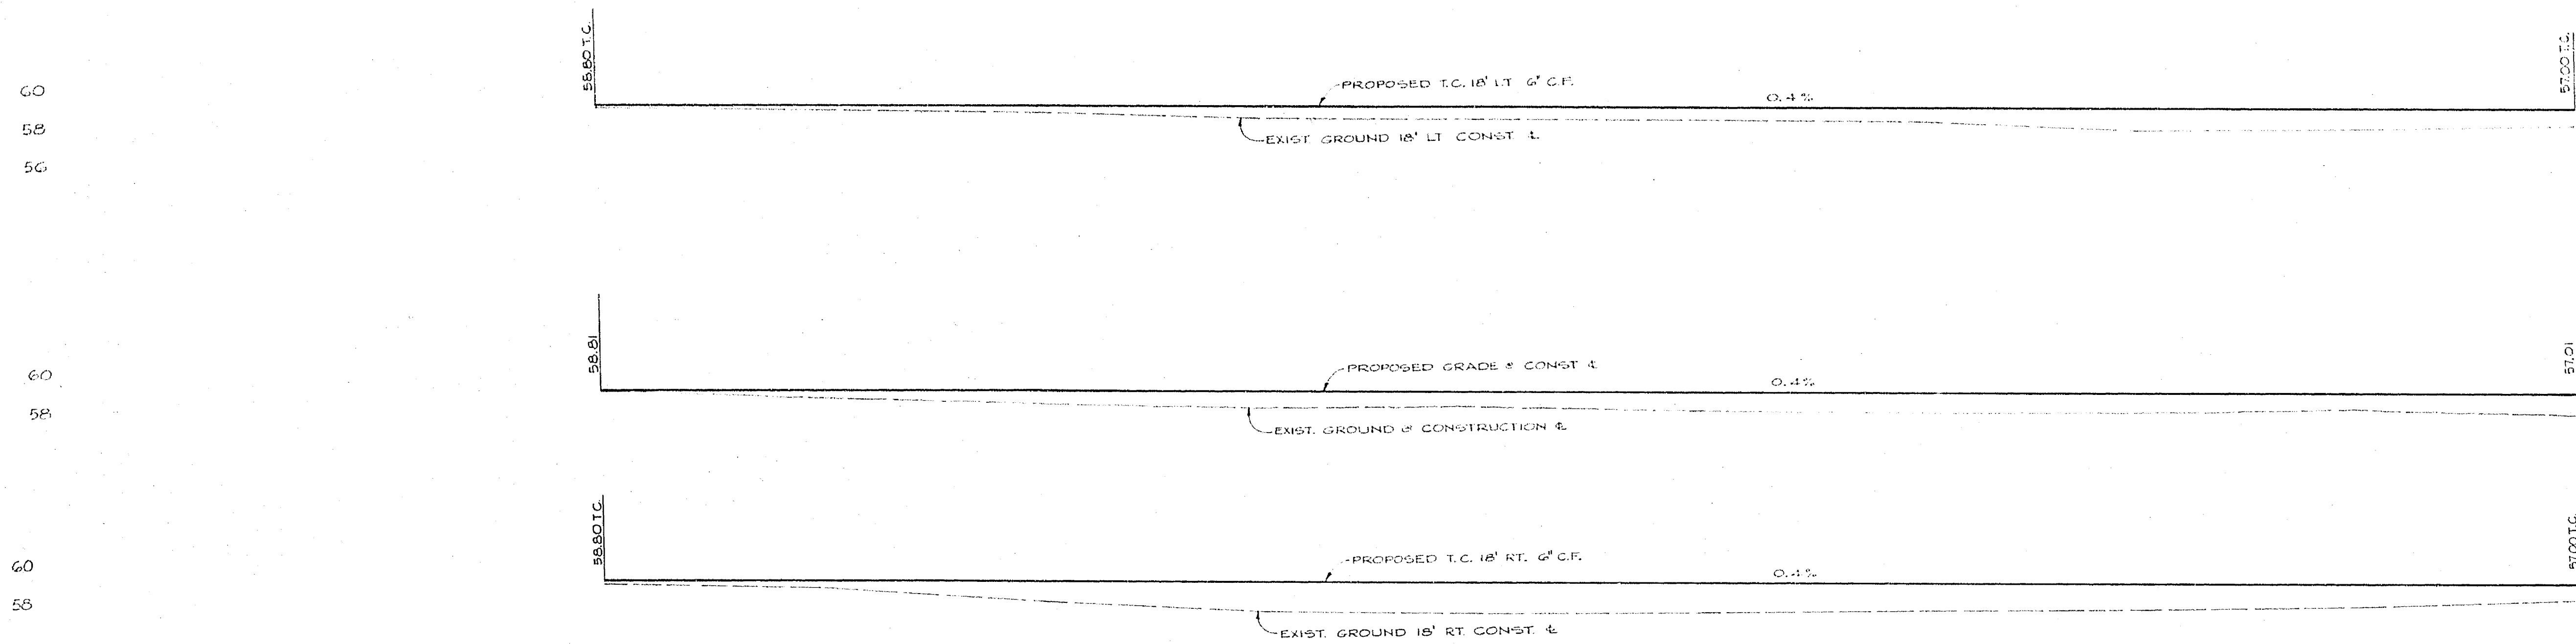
58.80 T.C.

57.00 T.C.

60
58
56

PROPOSED T.C. 18' LT 6" C.F.

0.4%

EXIST. GROUND 18' LT CONST ℄

58.81

57.01

60
58

PROPOSED GRADE @ CONST ℄

0.4%

EXIST. GROUND @ CONSTRUCTION ℄

58.80 T.C.

57.00 T.C.

60
58

PROPOSED T.C. 18' RT. 6" C.F.

0.4%

EXIST. GROUND 18' RT. CONST. ℄